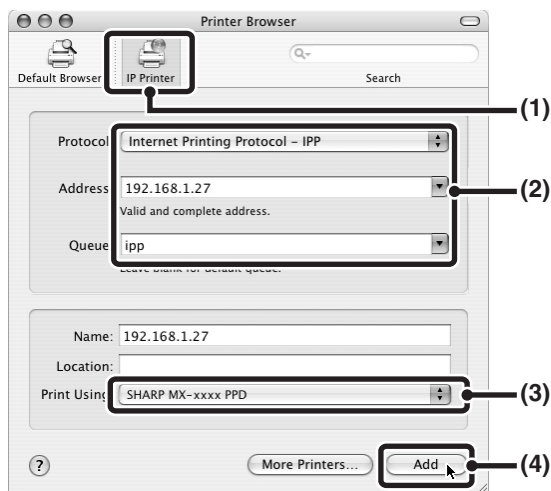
Printer Browser

Default Browser IP Printer

Search

(1)

Protocol Internet Printing Protocol – IPP

Address 192.168.1.27

Valid and complete address.

(2)

Queue ipp

Leave blank for default queue.

Name: 192.168.1.27

Location:

Print Using SHARP MX-xxxx PPD

(3)

?

More Printers...

Add

(4)